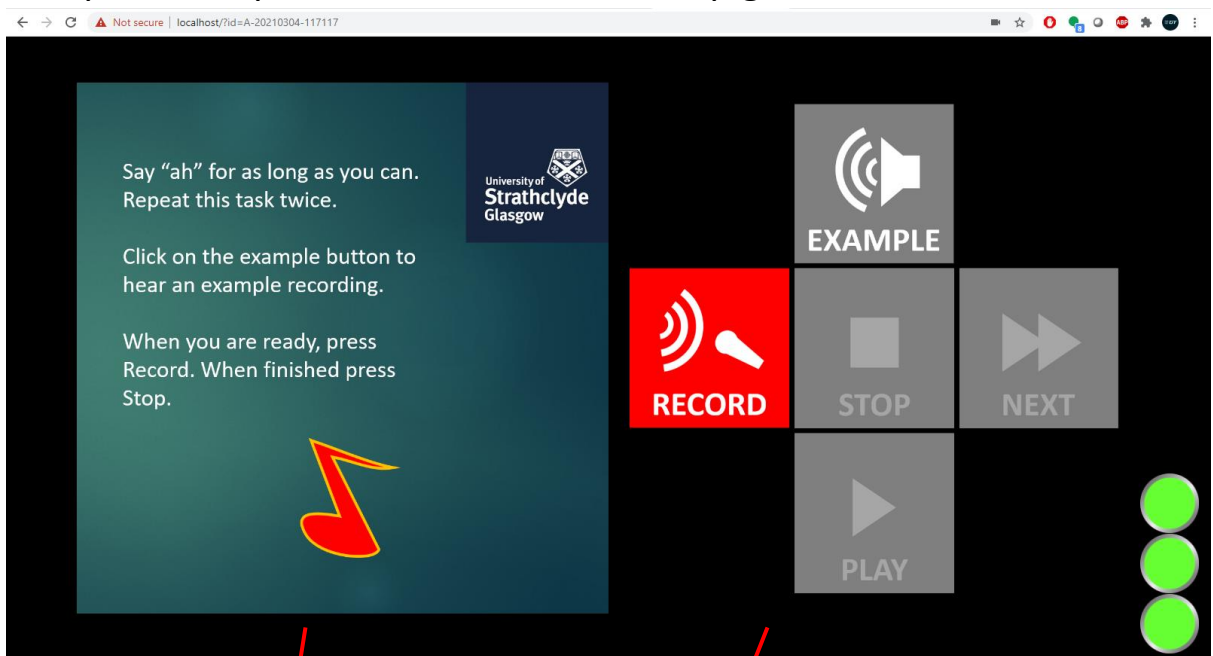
Not secure | localhost/?id=A-20210304-117117

Say “ah” for as long as you can. Repeat this task twice.

Click on the example button to hear an example recording.

When you are ready, press Record. When finished press Stop.

University of Strathclyde Glasgow

EXAMPLE

RECORD

STOP

NEXT

PLAY